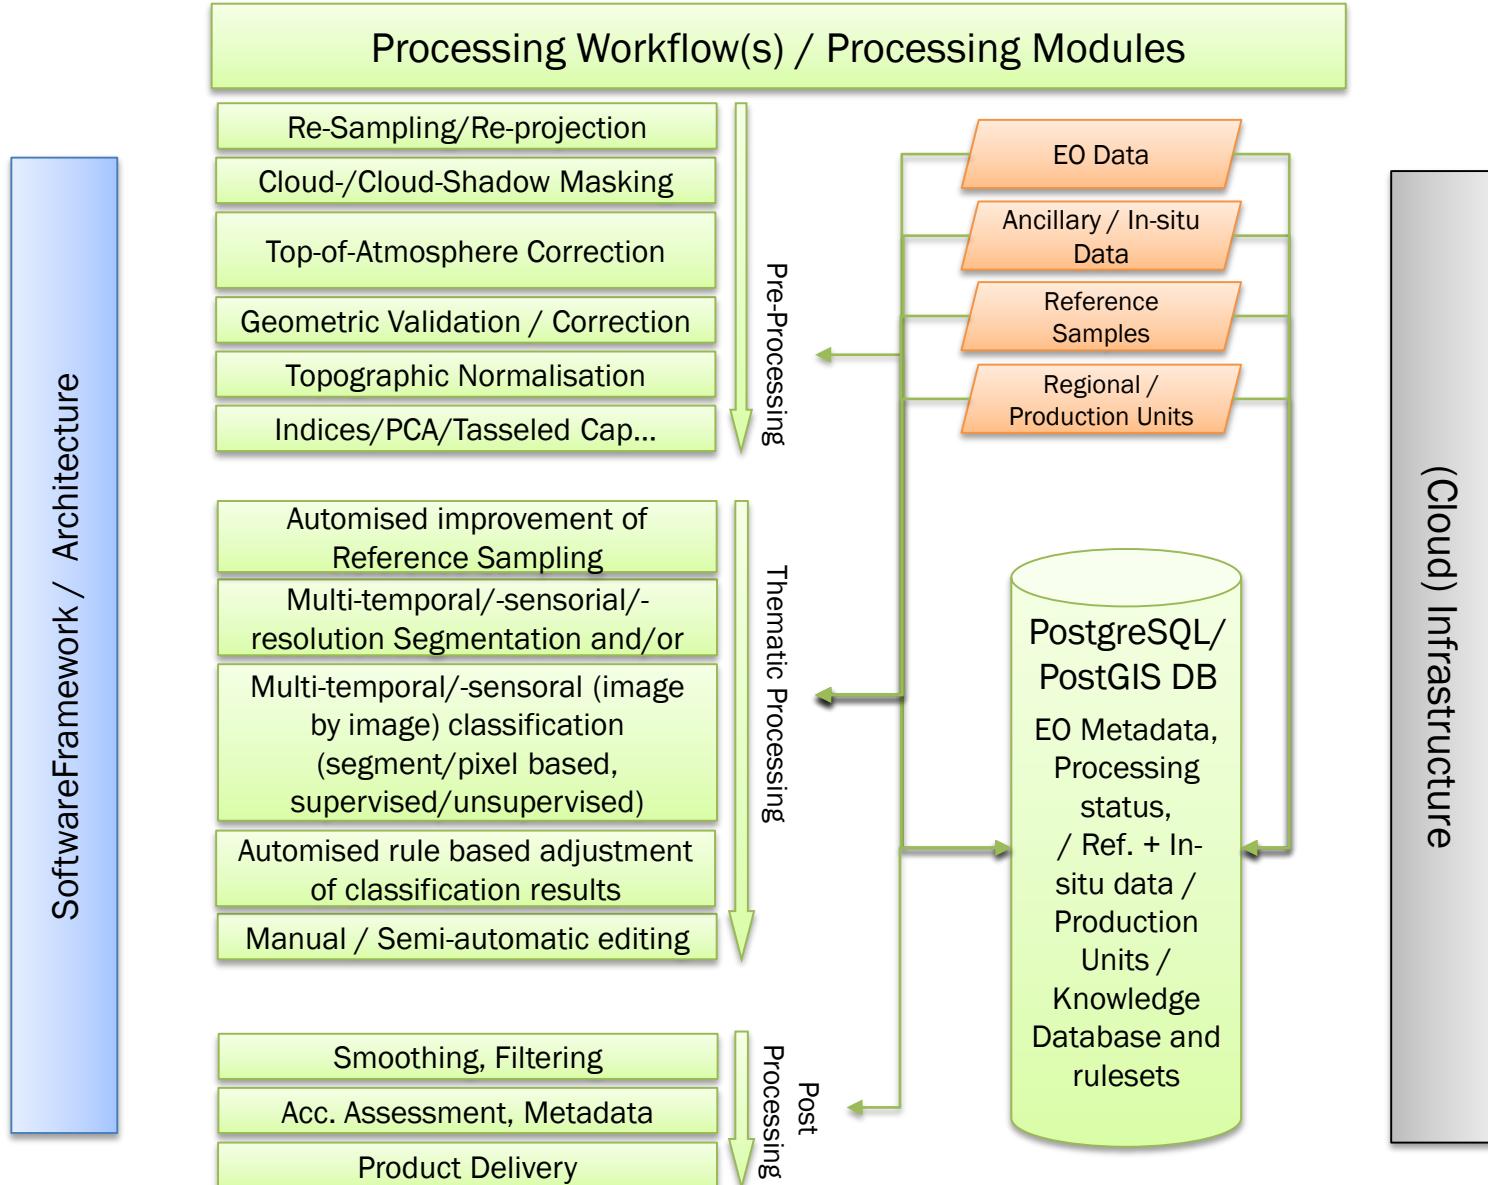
Processing Workflow(s) / Processing Modules

SoftwareFramework / Architecture

Re-Sampling/Re-projection

Cloud-/Cloud-Shadow Masking

Top-of-Atmosphere Correction

Geometric Validation / Correction

Topographic Normalisation

Indices/PCA/Tasseled Cap...

Pre-Processing

Automised improvement of Reference Sampling

Multi-temporal/-sensorial/-resolution Segmentation and/or

Multi-temporal/-sensoral (image by image) classification (segment/pixel based, supervised/unsupervised)

Automised rule based adjustment of classification results

Manual / Semi-automatic editing

Thematic Processing

Smoothing, Filtering

Acc. Assessment, Metadata

Product Delivery

Post Processing

EO Data

Ancillary / In-situ Data

Reference Samples

Regional / Production Units

PostgreSQL/ PostGIS DB

EO Metadata, Processing status, / Ref. + In-situ data / Production Units / Knowledge Database and rulesets

(Cloud) Infrastructure